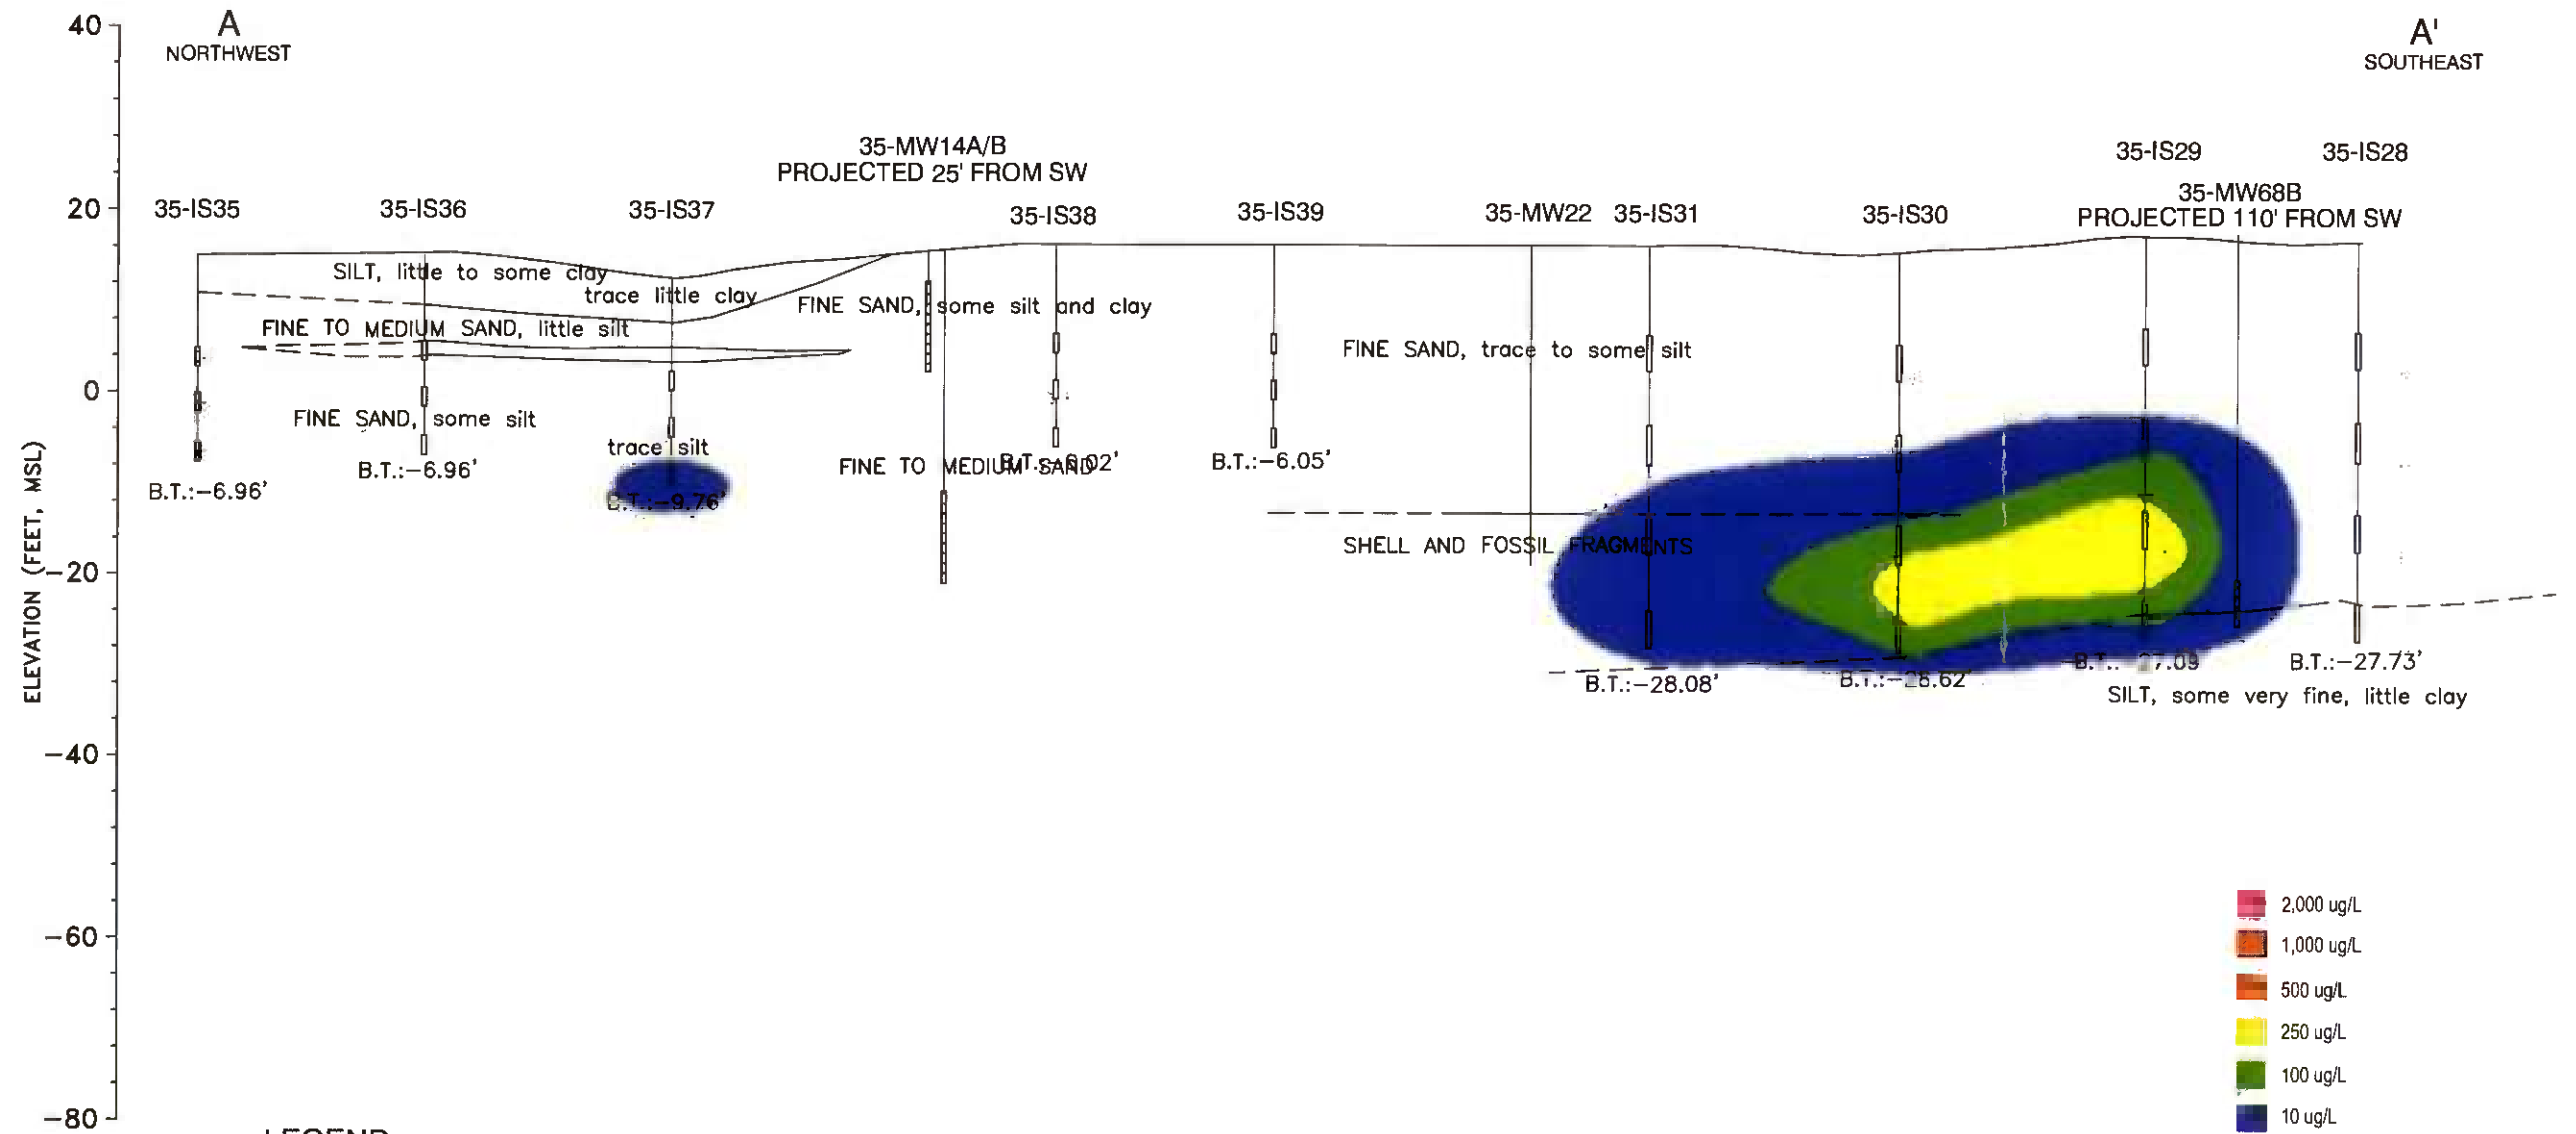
A
NORTHWEST

A'
SOUTHEAST

40
20
0
−20
−40
−60
−80

ELEVATION (FEET, MSL)

35-MW14A/B
PROJECTED 25' FROM SW

35-IS29
35-IS28
35-MW68B
PROJECTED 110' FROM SW

35-IS35
35-IS36
35-IS37
35-IS38
35-IS39
35-MW22
35-IS31
35-IS30

SILT, little to some clay
trace little clay
FINE SAND, some silt and clay
FINE TO MEDIUM SAND, little silt
FINE SAND, trace to some silt
FINE SAND, some silt
trace silt
B.T.:−6.96'
B.T.:−6.96'
B.T.:−9.76'
FINE TO MEDIUM SAND
B.T.:−6.02'
B.T.:−6.05'
SHELL AND FOSSIL FRAGMENTS
B.T.:−28.08'
B.T.:−28.62'
B.T.:−27.09
B.T.:−27.73'
SILT, some very fine, little clay

2,000 ug/L
1,000 ug/L
500 ug/L
250 ug/L
100 ug/L
10 ug/L

LEGEND